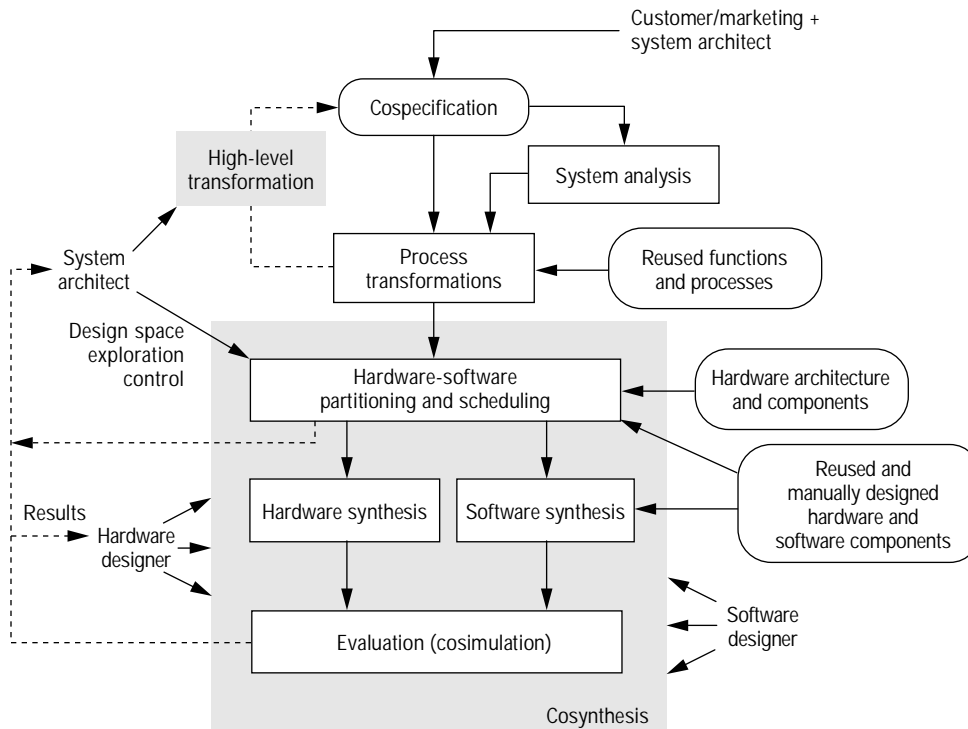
Customer/marketing + system architect

Cospecification

High-level transformation

System analysis

System architect

Process transformations

Reused functions and processes

Design space exploration control

Hardware-software partitioning and scheduling

Hardware architecture and components

Reused and manually designed hardware and software components

Results

Hardware designer

Hardware synthesis

Software synthesis

Evaluation (cosimulation)

Software designer

Cosynthesis